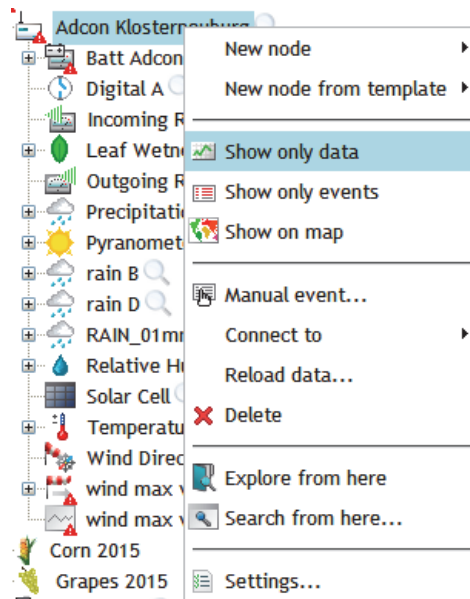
Adcon Klosterneuburg
Batt Adcon
Digital A
Incoming R
Leaf Wetne
Outgoing R
Precipitatic
Pyranomet
rain B
rain D
RAIN_01mn
Relative Hu
Solar Cell
Temperatu
Wind Direc
wind max v
wind max v
Corn 2015
Grapes 2015

New node
New node from template
Show only data
Show only events
Show on map
Manual event...
Connect to
Reload data...
Delete
Explore from here
Search from here...
Settings...